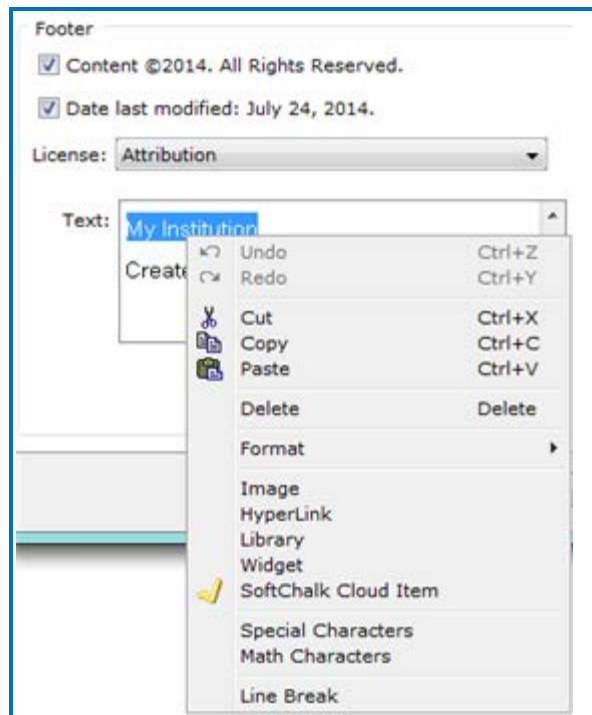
Footer

Content ©2014. All Rights Reserved.

Date last modified: July 24, 2014.

License: Attribution

Text: My Institution

Create

Undo Ctrl+Z
Redo Ctrl+Y
Cut Ctrl+X
Copy Ctrl+C
Paste Ctrl+V
Delete Delete
Format
Image
HyperLink
Library
Widget
SoftChalk Cloud Item
Special Characters
Math Characters
Line Break